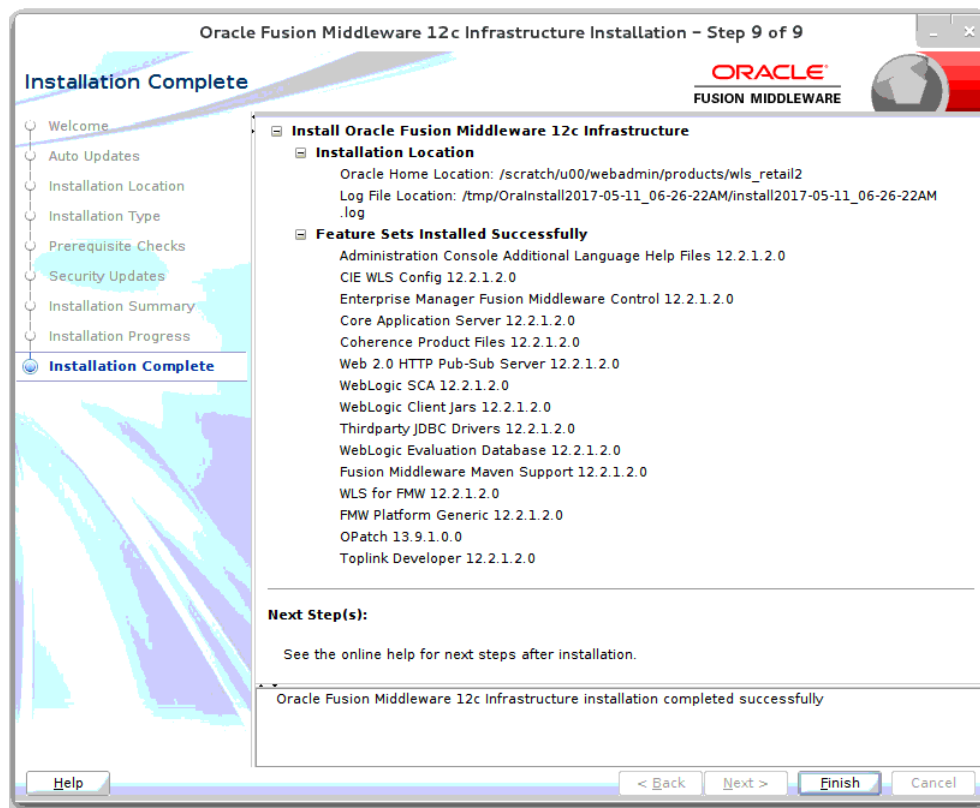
Oracle Fusion Middleware 12c Infrastructure Installation - Step 9 of 9

Installation Complete

ORACLE
FUSION MIDDLEWARE

Welcome
Auto Updates
Installation Location
Installation Type
Prerequisite Checks
Security Updates
Installation Summary
Installation Progress
Installation Complete

Install Oracle Fusion Middleware 12c Infrastructure
Installation Location
Oracle Home Location: /scratch/u00/webadmin/products/wls_retail2
Log File Location: /tmp/OraInstall2017-05-11_06-26-22AM/install2017-05-11_06-26-22AM.log
Feature Sets Installed Successfully
Administration Console Additional Language Help Files 12.2.1.2.0
CIE WLS Config 12.2.1.2.0
Enterprise Manager Fusion Middleware Control 12.2.1.2.0
Core Application Server 12.2.1.2.0
Coherence Product Files 12.2.1.2.0
Web 2.0 HTTP Pub-Sub Server 12.2.1.2.0
WebLogic SCA 12.2.1.2.0
WebLogic Client Jars 12.2.1.2.0
Thirdparty JDBC Drivers 12.2.1.2.0
WebLogic Evaluation Database 12.2.1.2.0
Fusion Middleware Maven Support 12.2.1.2.0
WLS for FMW 12.2.1.2.0
FMW Platform Generic 12.2.1.2.0
OPatch 13.9.1.0.0
Toplink Developer 12.2.1.2.0

Next Step(s):

See the online help for next steps after installation.

Oracle Fusion Middleware 12c Infrastructure installation completed successfully

Help
< Back
Next >
Finish
Cancel